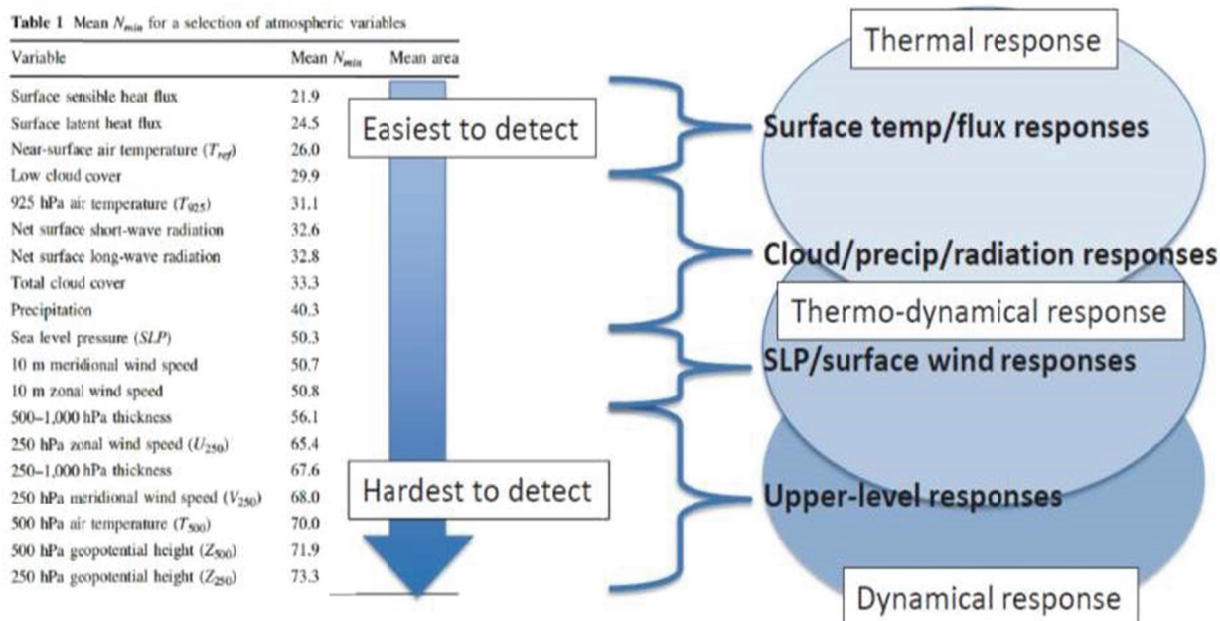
**Table 1** Mean $N_{min}$ for a selection of atmospheric variables

| Variable | Mean $N_{min}$ | Mean area |
|---|---|---|
| Surface sensible heat flux | 21.9 | |
| Surface latent heat flux | 24.5 | |
| Near-surface air temperature ($T_{ref}$) | 26.0 | |
| Low cloud cover | 29.9 | |
| 925 hPa air temperature ($T_{925}$) | 31.1 | |
| Net surface short-wave radiation | 32.6 | |
| Net surface long-wave radiation | 32.8 | |
| Total cloud cover | 33.3 | |
| Precipitation | 40.3 | |
| Sea level pressure ($SLP$) | 50.3 | |
| 10 m meridional wind speed | 50.7 | |
| 10 m zonal wind speed | 50.8 | |
| 500–1,000 hPa thickness | 56.1 | |
| 250 hPa zonal wind speed ($U_{250}$) | 65.4 | |
| 250–1,000 hPa thickness | 67.6 | |
| 250 hPa meridional wind speed ($V_{250}$) | 68.0 | |
| 500 hPa air temperature ($T_{500}$) | 70.0 | |
| 500 hPa geopotential height ($Z_{500}$) | 71.9 | |
| 250 hPa geopotential height ($Z_{250}$) | 73.3 | |

Easiest to detect

Hardest to detect

Thermal response

Surface temp/flux responses

Cloud/precip/radiation responses

Thermo-dynamical response

SLP/surface wind responses

Upper-level responses

Dynamical response